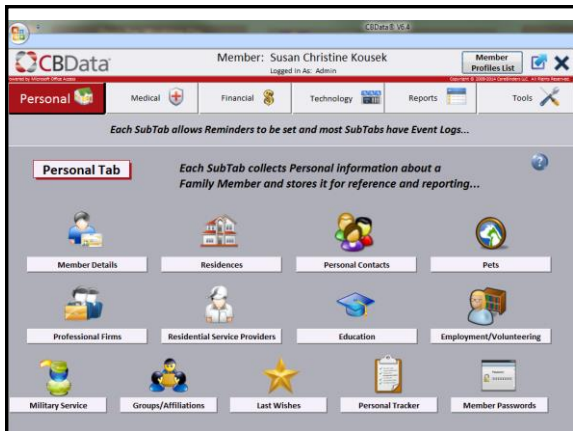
CBData8 V6.4

CBData

Powered by Microsoft Office Access

Member: Susan Christine Kousek

Logged in As: Admin

Member Profiles List

Copyright © 2009-2014 CareBinders LLC. All Rights Reserved.

Personal

Medical

Financial

Technology

Reports

Tools

Each SubTab allows Reminders to be set and most SubTabs have Event Logs...

Personal Tab

Each SubTab collects Personal information about a Family Member and stores it for reference and reporting...

Member Details

Residences

Personal Contacts

Pets

Professional Firms

Residential Service Providers

Education

Employment/Volunteering

Military Service

Groups/Affiliations

Last Wishes

Personal Tracker

Member Passwords